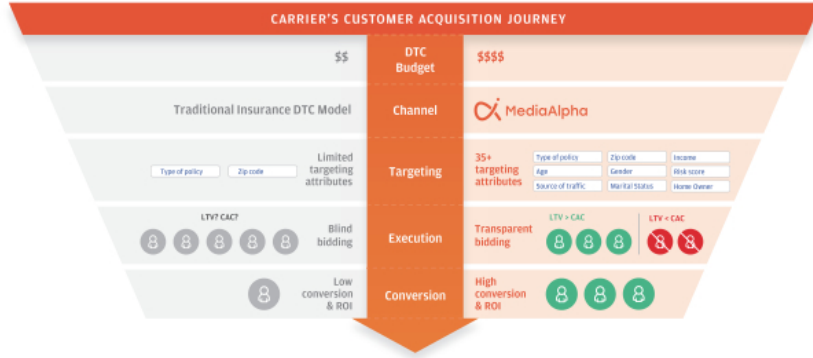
CARRIER'S CUSTOMER ACQUISITION JOURNEY

$$

DTC Budget

$$$$

Traditional Insurance DTC Model

Channel

MediaAlpha

Type of policy

Zip code

Limited targeting attributes

Targeting

35+ targeting attributes

| Type of policy | Zip code | Income |
|---|---|---|
| Age | Gender | Risk score |
| Source of traffic | Marital Status | Home Owner |

LTV? CAC?

Blind bidding

Execution

Transparent bidding

LTV > CAC

LTV < CAC

Low conversion & ROI

Conversion

High conversion & ROI